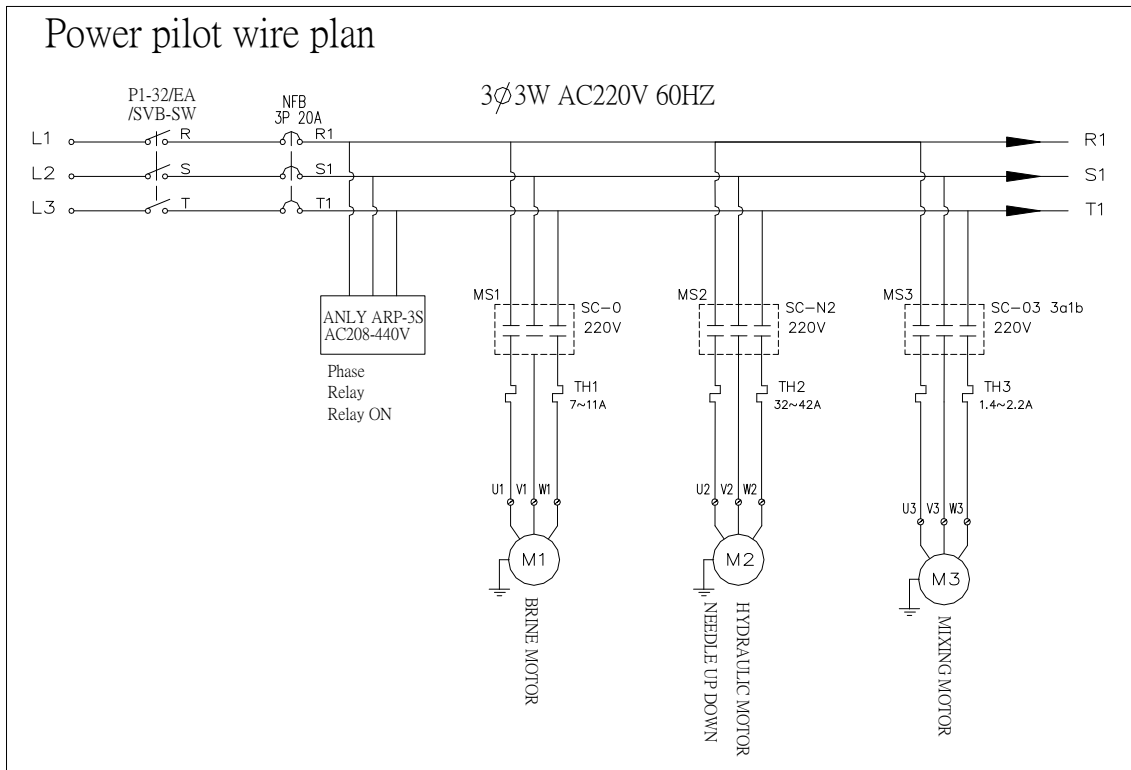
Power pilot wire plan

P1-32/EA
/SVB-SW

NFB
3P 20A

3$\phi$3W AC220V 60HZ

L1
L2
L3

R
S
T

R1
S1
T1

R1
S1
T1

ANLY ARP-3S
AC208-440V

Phase
Relay
Relay ON

MS1
SC-0
220V
TH1
7~11A
U1 V1 W1
M1
BRINE MOTOR

MS2
SC-N2
220V
TH2
32~42A
U2 V2 W2
M2
HYDRAULIC MOTOR
NEEDLE UP DOWN

MS3
SC-03 3a1b
220V
TH3
1.4~2.2A
U3 V3 W3
M3
MIXING MOTOR